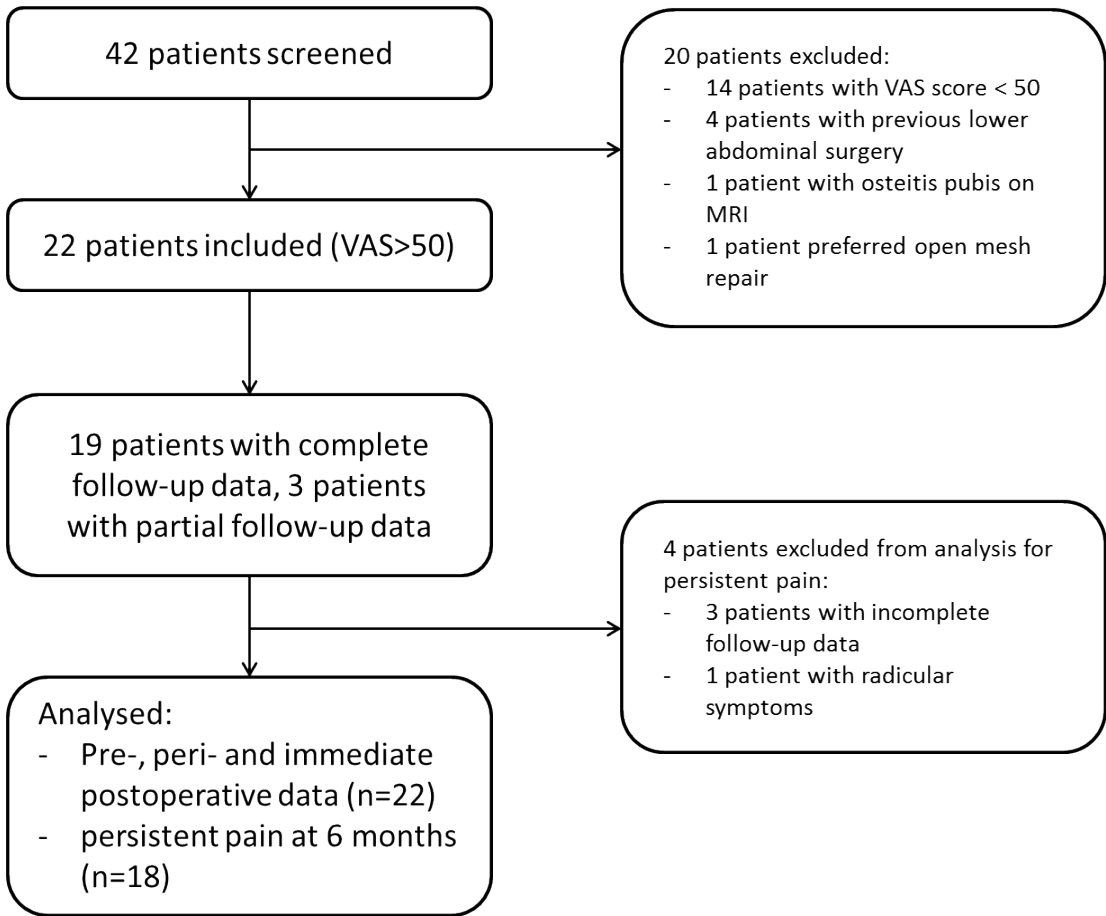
42 patients screened

20 patients excluded:
- 14 patients with VAS score < 50
- 4 patients with previous lower abdominal surgery
- 1 patient with osteitis pubis on MRI
- 1 patient preferred open mesh repair

22 patients included (VAS>50)

19 patients with complete follow-up data, 3 patients with partial follow-up data

4 patients excluded from analysis for persistent pain:
- 3 patients with incomplete follow-up data
- 1 patient with radicular symptoms

Analysed:
- Pre-, peri- and immediate postoperative data (n=22)
- persistent pain at 6 months (n=18)